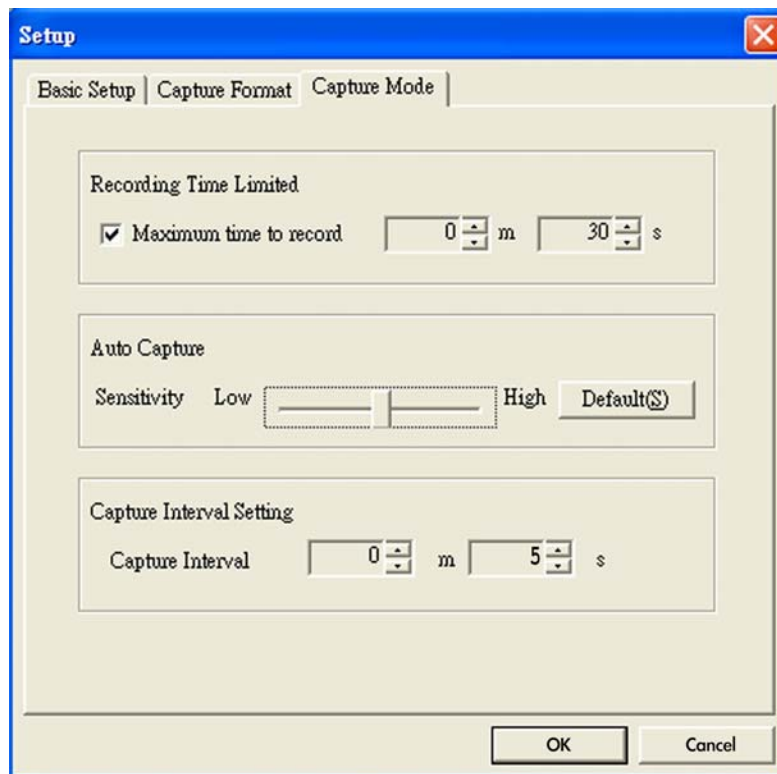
Setup

Basic Setup | Capture Format | Capture Mode

Recording Time Limited

☑ Maximum time to record 0 m 30 s

Auto Capture

Sensitivity Low High Default(S)

Capture Interval Setting

Capture Interval 0 m 5 s

OK Cancel